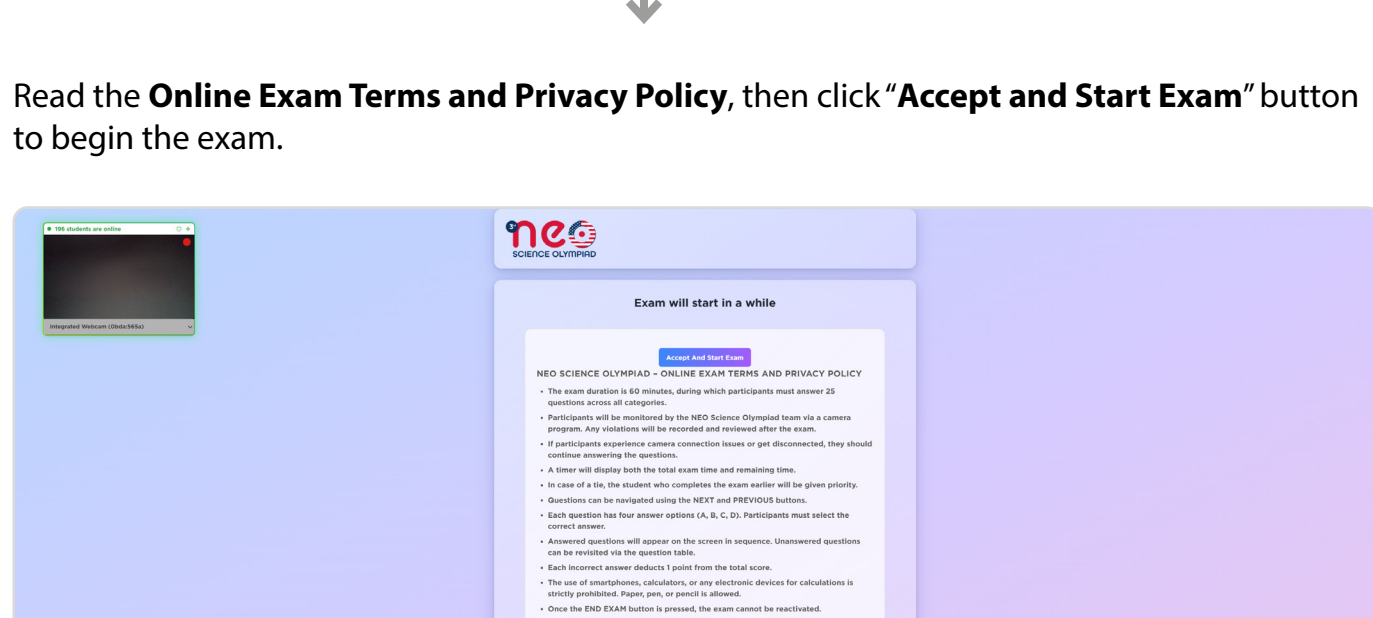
Read the **Online Exam Terms and Privacy Policy**, then click "**Accept and Start Exam**" button to begin the exam.

196 students are online

Integrated Webcam (0bda:565a)

3rd neo SCIENCE OLYMPIAD

Exam will start in a while

Accept And Start Exam

NEO SCIENCE OLYMPIAD – ONLINE EXAM TERMS AND PRIVACY POLICY

- The exam duration is 60 minutes, during which participants must answer 25 questions across all categories.
- Participants will be monitored by the NEO Science Olympiad team via a camera program. Any violations will be recorded and reviewed after the exam.
- If participants experience camera connection issues or get disconnected, they should continue answering the questions.
- A timer will display both the total exam time and remaining time.
- In case of a tie, the student who completes the exam earlier will be given priority.
- Questions can be navigated using the NEXT and PREVIOUS buttons.
- Each question has four answer options (A, B, C, D). Participants must select the correct answer.
- Answered questions will appear on the screen in sequence. Unanswered questions can be revisited via the question table.
- Each incorrect answer deducts 1 point from the total score.
- The use of smartphones, calculators, or any electronic devices for calculations is strictly prohibited. Paper, pen, or pencil is allowed.
- Once the END EXAM button is pressed, the exam cannot be reactivated.